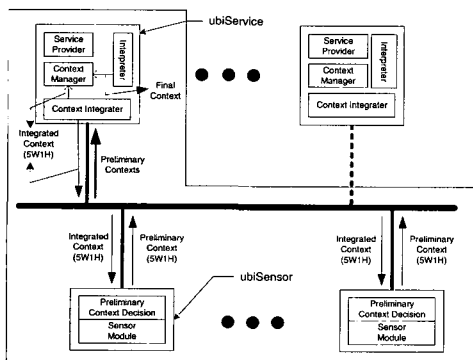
ubiService

Service Provider

Interpreter

Context Manager

Final Context

Context Integrater

Integrated Context (5W1H)

Preliminary Contexts

Service Provider

Interpreter

Context Manager

Context Integrater

Integrated Context (5W1H)

Preliminary Context (5W1H)

ubiSensor

Integrated Context (5W1H)

Preliminary Context (5W1H)

Preliminary Context Decision

Sensor Module

Preliminary Context Decision

Sensor Module